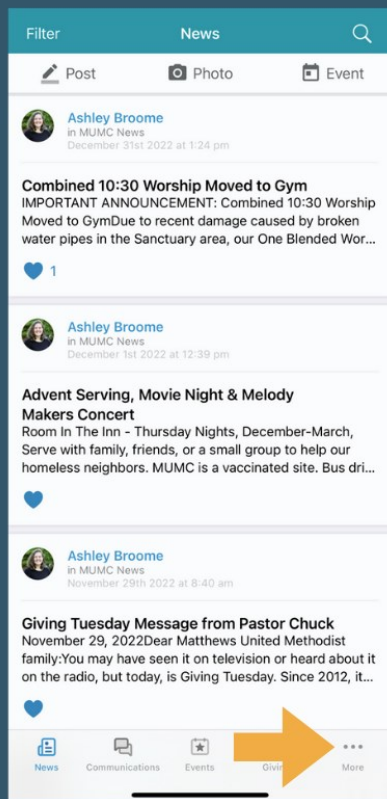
Filter
News

Post
Photo
Event

Ashley Broome
in MUMC News
December 31st 2022 at 1:24 pm

Combined 10:30 Worship Moved to Gym
IMPORTANT ANNOUNCEMENT: Combined 10:30 Worship Moved to GymDue to recent damage caused by broken water pipes in the Sanctuary area, our One Blended Wor...

1

Ashley Broome
in MUMC News
December 1st 2022 at 12:39 pm

Advent Serving, Movie Night & Melody Makers Concert
Room In The Inn - Thursday Nights, December-March, Serve with family, friends, or a small group to help our homeless neighbors. MUMC is a vaccinated site. Bus dri...

Ashley Broome
in MUMC News
November 29th 2022 at 8:40 am

Giving Tuesday Message from Pastor Chuck
November 29, 2022Dear Matthews United Methodist family:You may have seen it on television or heard about it on the radio, but today, is Giving Tuesday. Since 2012, it...

News
Communications
Events
Givi
More